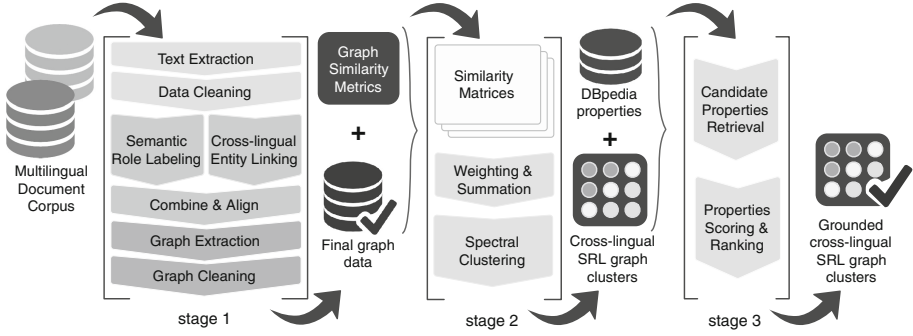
Multilingual Document Corpus

Text Extraction

Data Cleaning

Semantic Role Labeling

Cross-lingual Entity Linking

Combine & Align

Graph Extraction

Graph Cleaning

stage 1

Graph Similarity Metrics

+

Final graph data

Similarity Matrices

Weighting & Summation

Spectral Clustering

stage 2

DBpedia properties

+

Cross-lingual SRL graph clusters

Candidate Properties Retrieval

Properties Scoring & Ranking

stage 3

Grounded cross-lingual SRL graph clusters